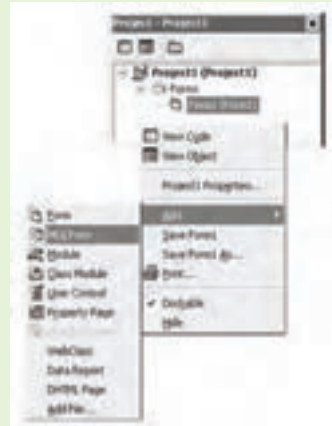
Project1 - Project1

Project1 (Project1)
Forms
Form1 (Form1)

View Code
View Object
Project1 Properties...
Add
Save Form1
Save Form1 As...
Print...
Dockable
Hide

Form
MDI Form
Module
Class Module
User Control
Property Page
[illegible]
WebClass
Data Report
DHTML Page
Add File...